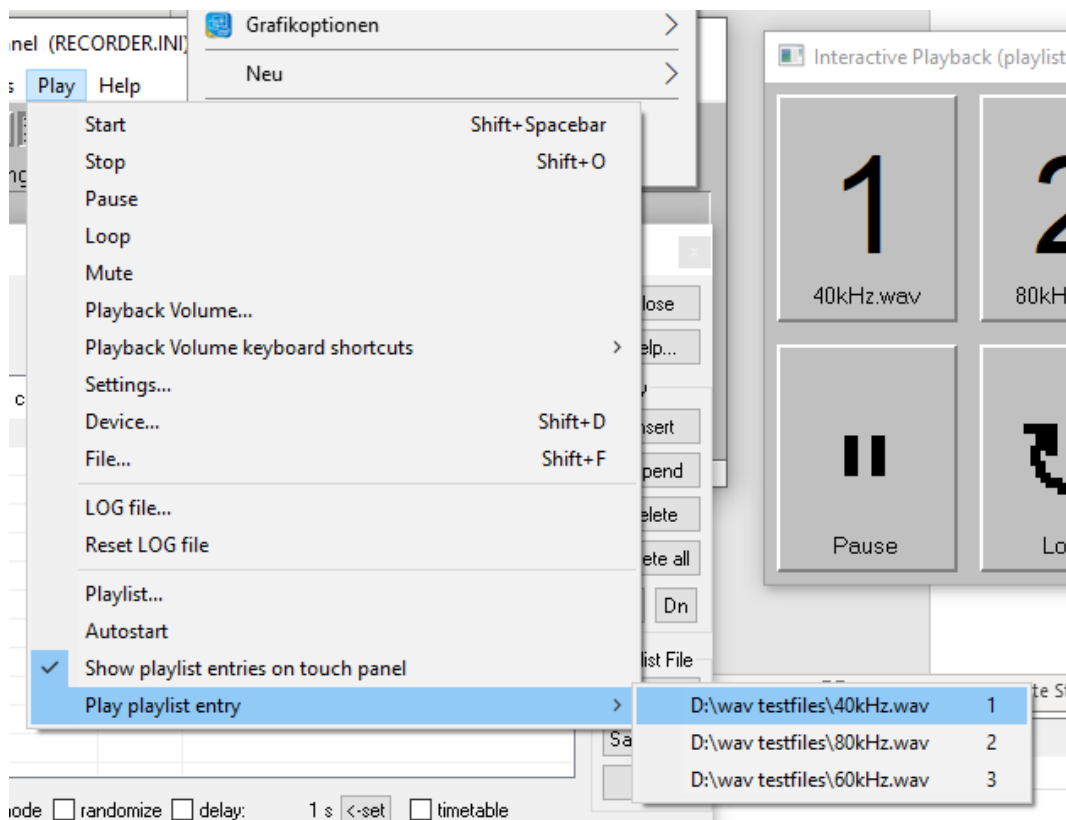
nel (RECORDER.INI)

s Play Help

Grafikoptionen

Neu

Interactive Playback (playlist

Start Shift+Spacebar
Stop Shift+O
Pause
Loop
Mute
Playback Volume...
Playback Volume keyboard shortcuts
Settings...
Device... Shift+D
File... Shift+F
LOG file...
Reset LOG file
Playlist...
Autostart
Show playlist entries on touch panel
Play playlist entry

D:\wav testfiles\40kHz.wav 1
D:\wav testfiles\80kHz.wav 2
D:\wav testfiles\60kHz.wav 3

1
40kHz.wav

2
80kH

Pause

Lo

lose
elp...
nsert
pend
elete
ete all
Dn
list File
Sa

ode randomize delay: 1 s <-set timetable